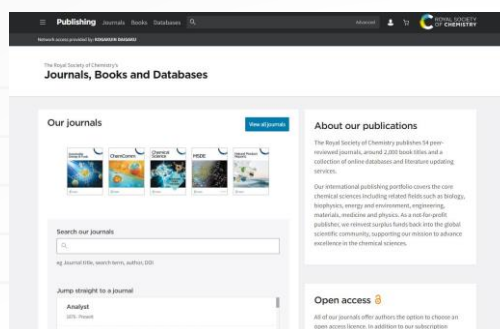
Publishing Journals Books Databases

Advanced

ROYAL SOCIETY OF CHEMISTRY

Network access provided by: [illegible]

The Royal Society of Chemistry's
Journals, Books and Databases

Our journals

View all journals

ChemComm

Chemical Science

MSDE

About our publications

The Royal Society of Chemistry publishes 54 peer-reviewed journals, around 2,000 book titles and a collection of online databases and literature updating services.

Our international publishing portfolio covers the core chemical sciences including related fields such as biology, biophysics, energy and environment, engineering, materials, medicine and physics. As a not-for-profit publisher, we reinvest surplus funds back into the global scientific community, supporting our mission to advance excellence in the chemical sciences.

Search our journals

eg. Journal title, search term, author, DOI

Jump straight to a journal

Analyst

1876-Present

Open access

All of our journals offer authors the option to choose an open access licence. In addition to our subscription